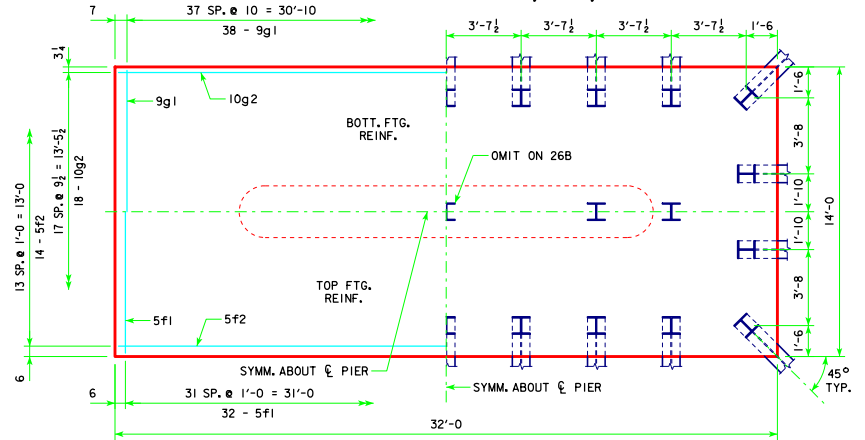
7
37 SP. @ 10 = 30'-10
38 - 9g1
3'-7$\frac{1}{2}$
3'-7$\frac{1}{2}$
3'-7$\frac{1}{2}$
3'-7$\frac{1}{2}$
1'-6
3$\frac{1}{4}$
9g1
10g2
BOTT. FTG. REINF.
OMIT ON 26B
13 SP. @ 1'-0 = 13'-0
14 - 5f2
17 SP. @ 9$\frac{1}{2}$ = 13'-5$\frac{1}{2}$
18 - 10g2
1'-6
3'-8
1'-10
1'-10
3'-8
1'-6
14'-0
TOP FTG. REINF.
5f1
5f2
SYMM. ABOUT ℄ PIER
6
6
31 SP. @ 1'-0 = 31'-0
32 - 5f1
SYMM. ABOUT ℄ PIER
45°
TYP.
32'-0